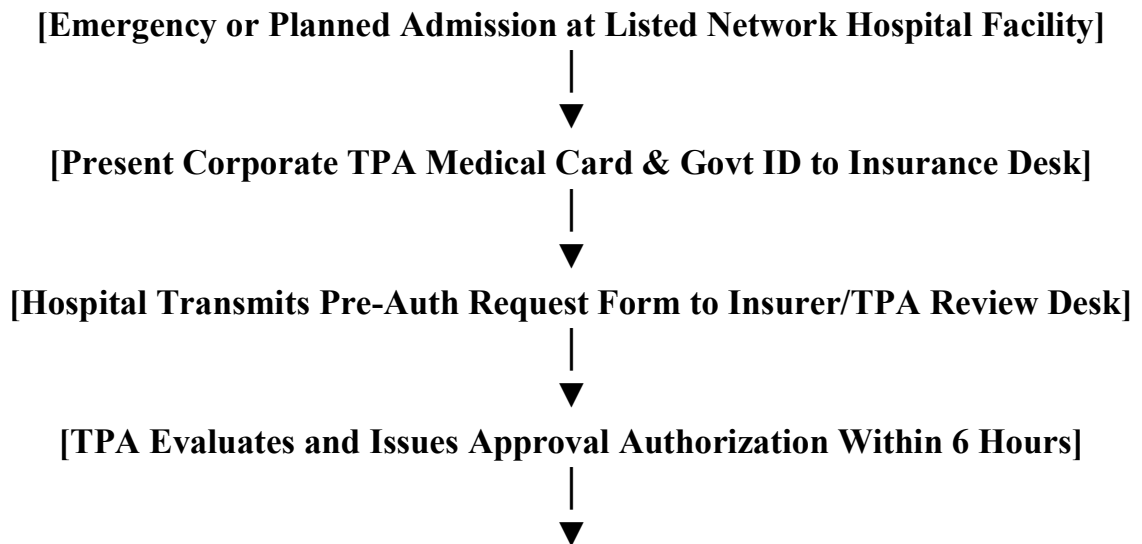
[Emergency or Planned Admission at Listed Network Hospital Facility]

[Present Corporate TPA Medical Card & Govt ID to Insurance Desk]

[Hospital Transmits Pre-Auth Request Form to Insurer/TPA Review Desk]

[TPA Evaluates and Issues Approval Authorization Within 6 Hours]